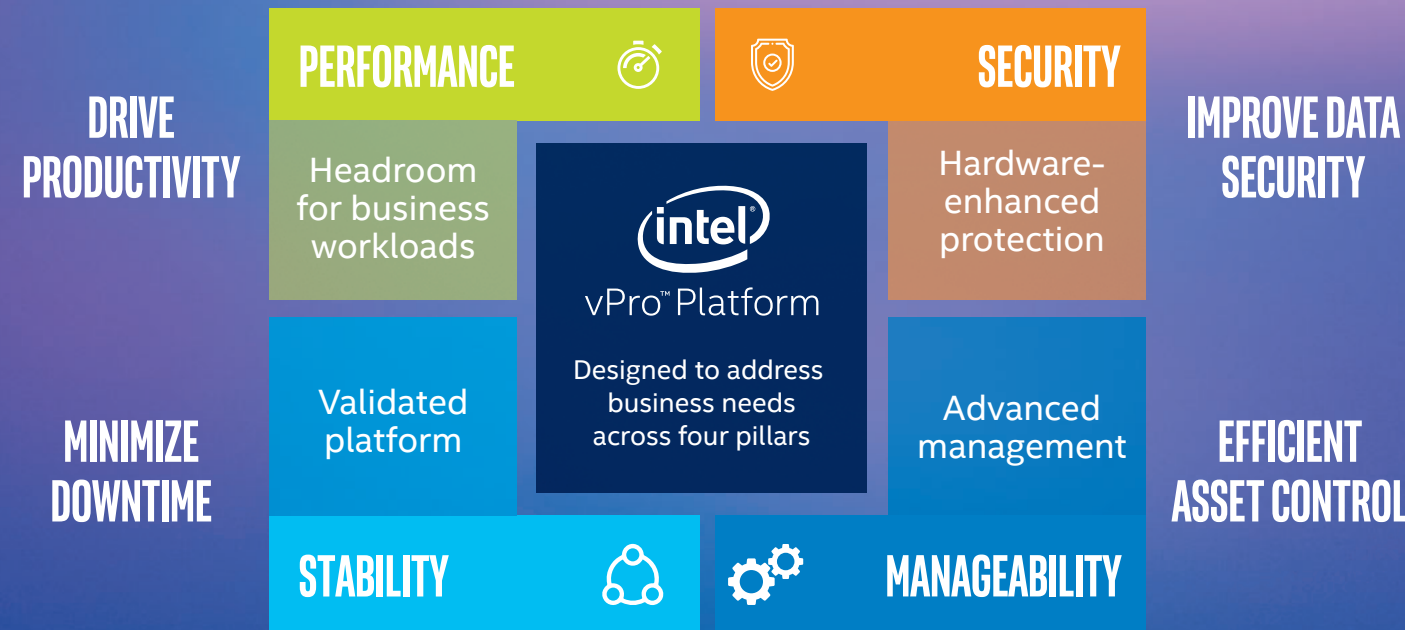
DRIVE PRODUCTIVITY

PERFORMANCE

SECURITY

IMPROVE DATA SECURITY

Headroom for business workloads

intel
vPro™ Platform

Designed to address business needs across four pillars

Hardware-enhanced protection

MINIMIZE DOWNTIME

Validated platform

Advanced management

EFFICIENT ASSET CONTROL

STABILITY

MANAGEABILITY